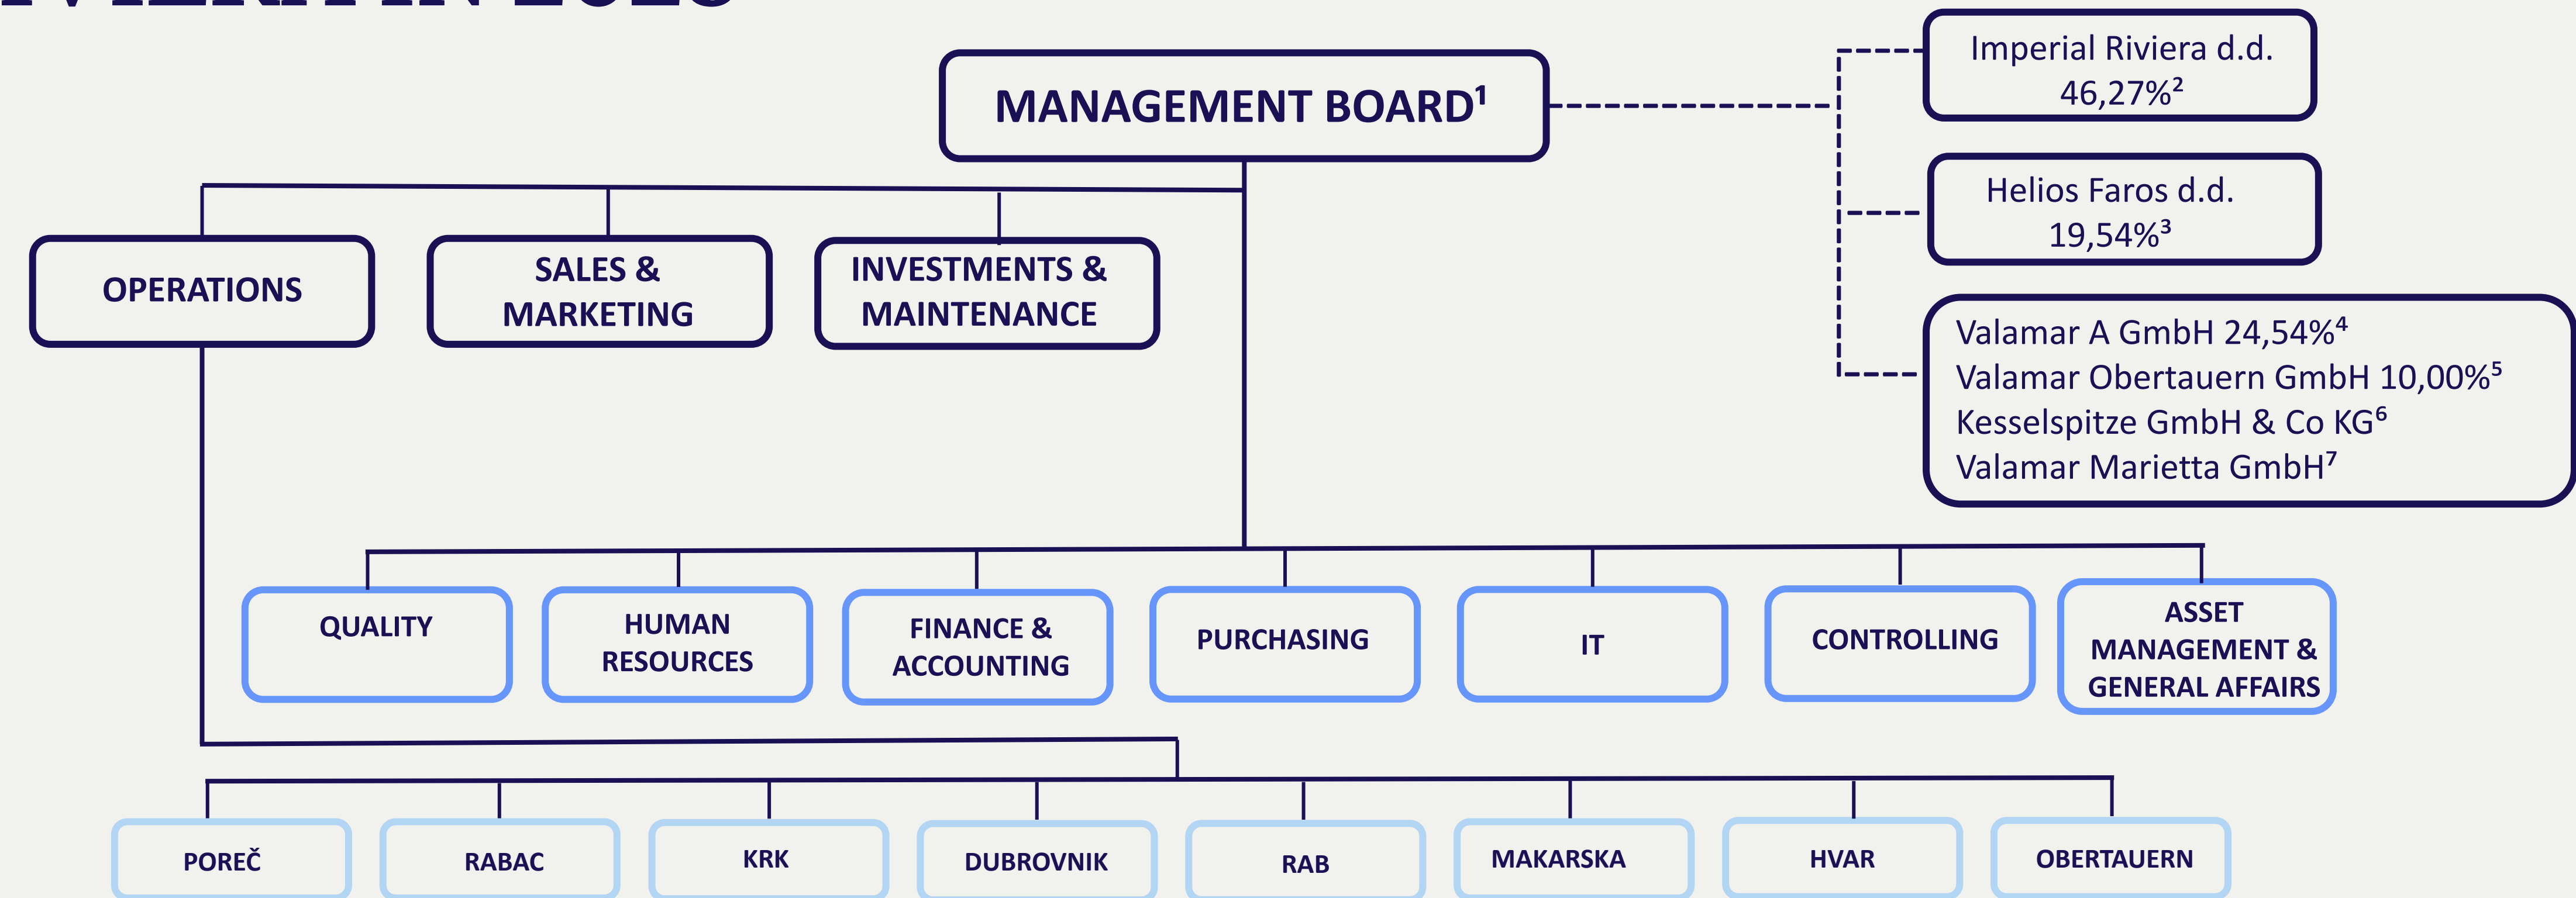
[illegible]

MANAGEMENT BOARD$^1$

Imperial Riviera d.d. 46,27%$^2$

Helios Faros d.d. 19,54%$^3$

Valamar A GmbH 24,54%$^4$
Valamar Obertauern GmbH 10,00%$^5$
Kesselspitze GmbH & Co KG$^6$
Valamar Marietta GmbH$^7$

OPERATIONS

SALES & MARKETING

INVESTMENTS & MAINTENANCE

QUALITY

HUMAN RESOURCES

FINANCE & ACCOUNTING

PURCHASING

IT

CONTROLLING

ASSET MANAGEMENT & GENERAL AFFAIRS

POREČ

RABAC

KRK

DUBROVNIK

RAB

MAKARSKA

HVAR

OBERTAUERN